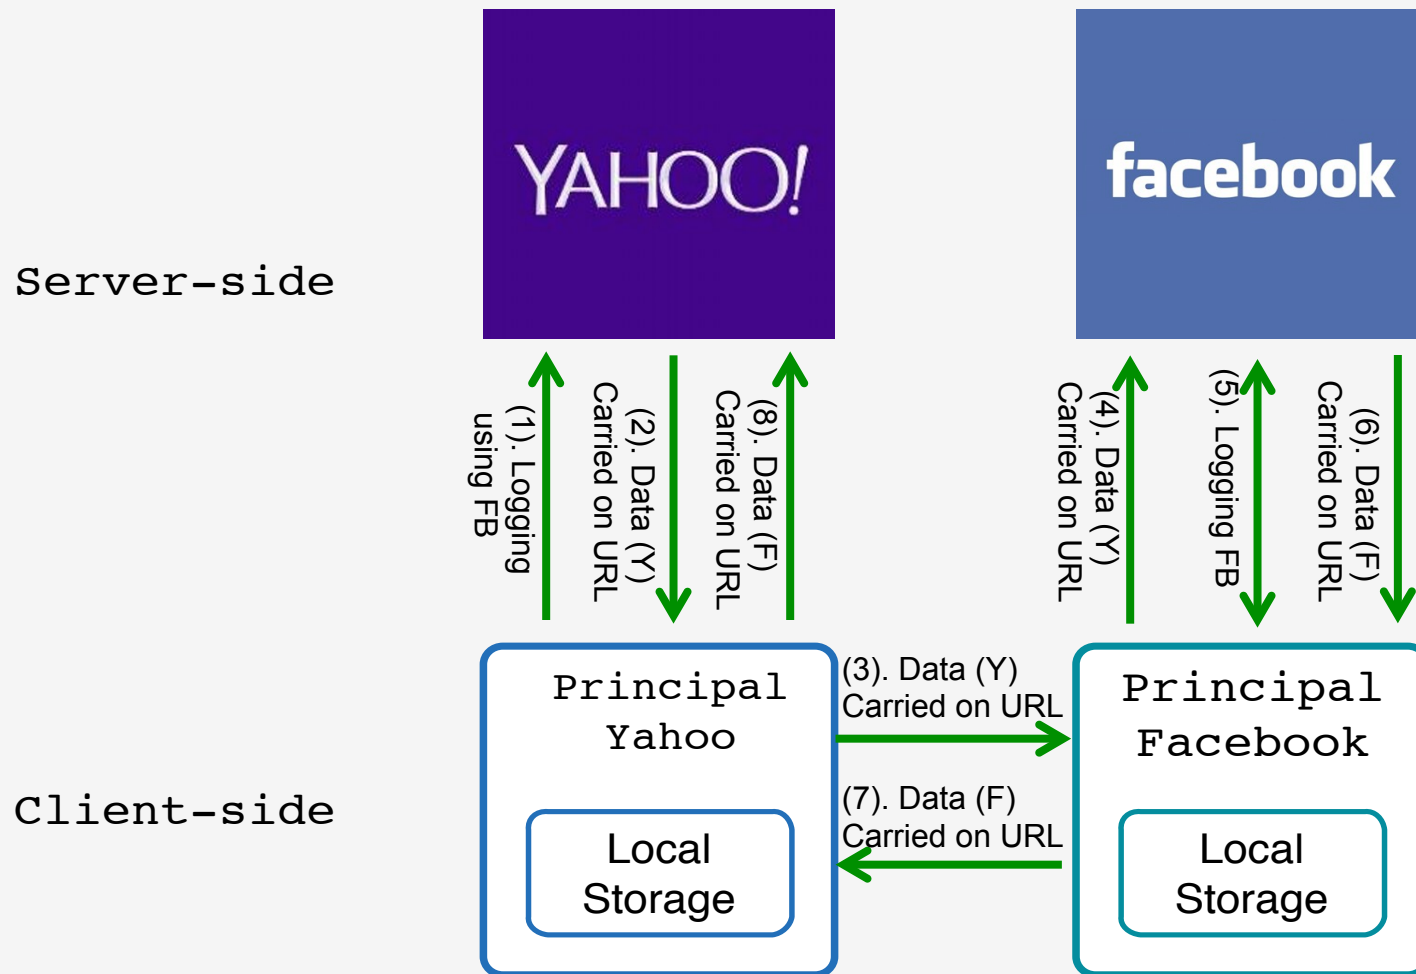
YAHOO!

facebook

Server-side

(1). Logging using FB

(2). Data (Y) Carried on URL

(8). Data (F) Carried on URL

(4). Data (Y) Carried on URL

(5). Logging FB

(6). Data (F) Carried on URL

Principal Yahoo

Local Storage

(3). Data (Y) Carried on URL

(7). Data (F) Carried on URL

Principal Facebook

Local Storage

Client-side